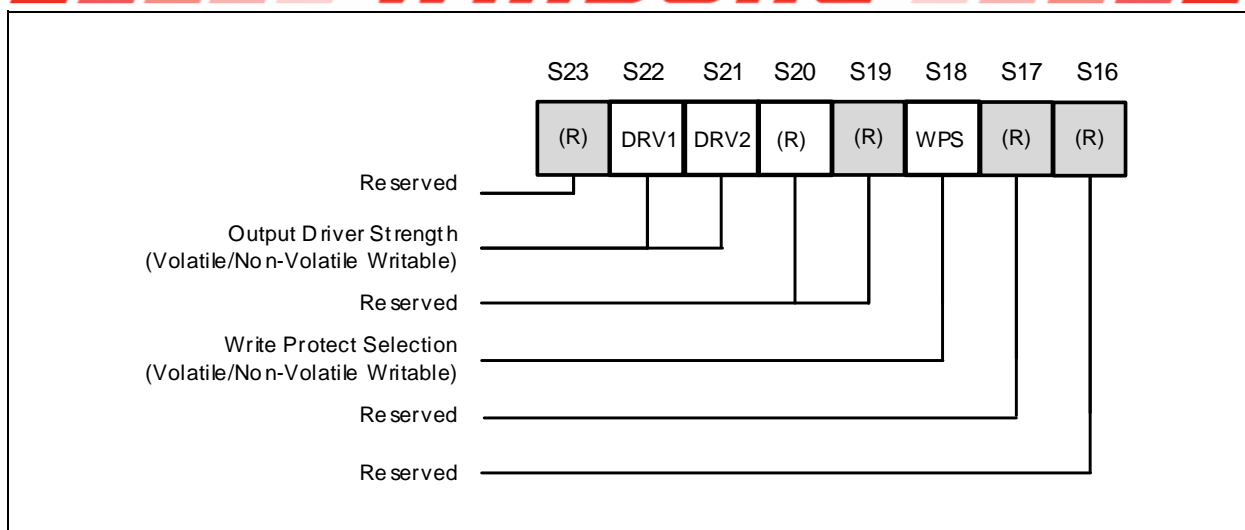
S23 S22 S21 S20 S19 S18 S17 S16

(R) DRV1 DRV2 (R) (R) WPS (R) (R)

Reserved

Output Driver Strength
(Volatile/Non-Volatile Writable)

Reserved

Write Protect Selection
(Volatile/Non-Volatile Writable)

Reserved

Reserved